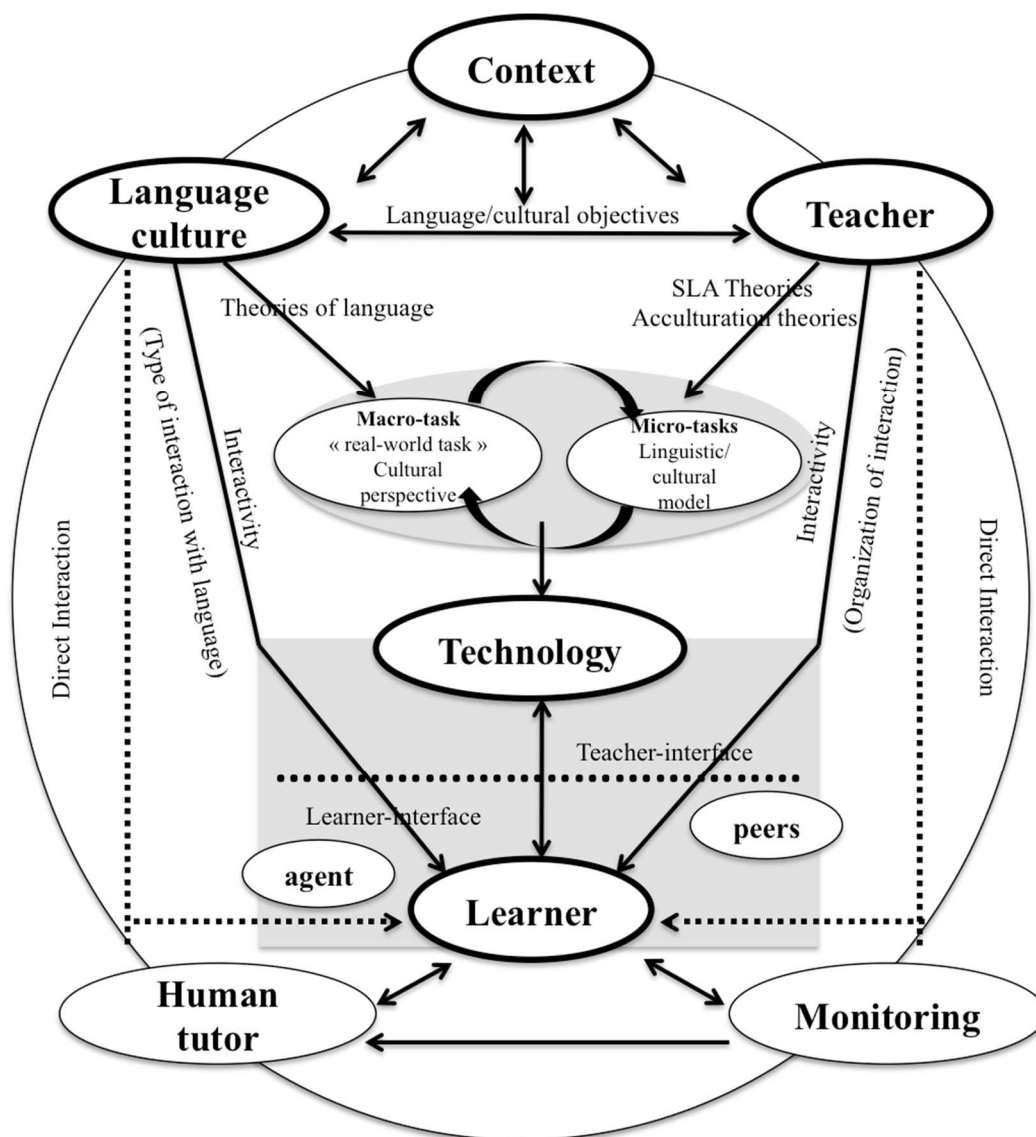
Context

Language culture

Language/cultural objectives

Teacher

Theories of language

SLA Theories
Acculturation theories

Macro-task
« real-world task »
Cultural perspective

Micro-tasks
Linguistic/ cultural model

Direct Interaction

(Type of interaction with language)

Interactivity

Interactivity

(Organization of interaction)

Direct Interaction

Technology

Teacher-interface

Learner-interface

peers

agent

Learner

Human tutor

Monitoring